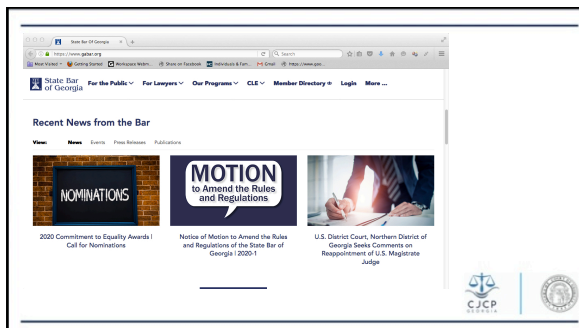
State Bar Of Georgia
https://www.gabar.org
Search
Most Visited Getting Started Workspace Webm... Share on Facebook Individuals & Fam... Gmail https://www.goo...

State Bar of Georgia For the Public For Lawyers Our Programs CLE Member Directory Login More ...

Recent News from the Bar

View: News Events Press Releases Publications

NOMINATIONS

2020 Commitment to Equality Awards | Call for Nominations

MOTION to Amend the Rules and Regulations

Notice of Motion to Amend the Rules and Regulations of the State Bar of Georgia | 2020-1

U.S. District Court, Northern District of Georgia Seeks Comments on Reappointment of U.S. Magistrate Judge

CJCP GEORGIA